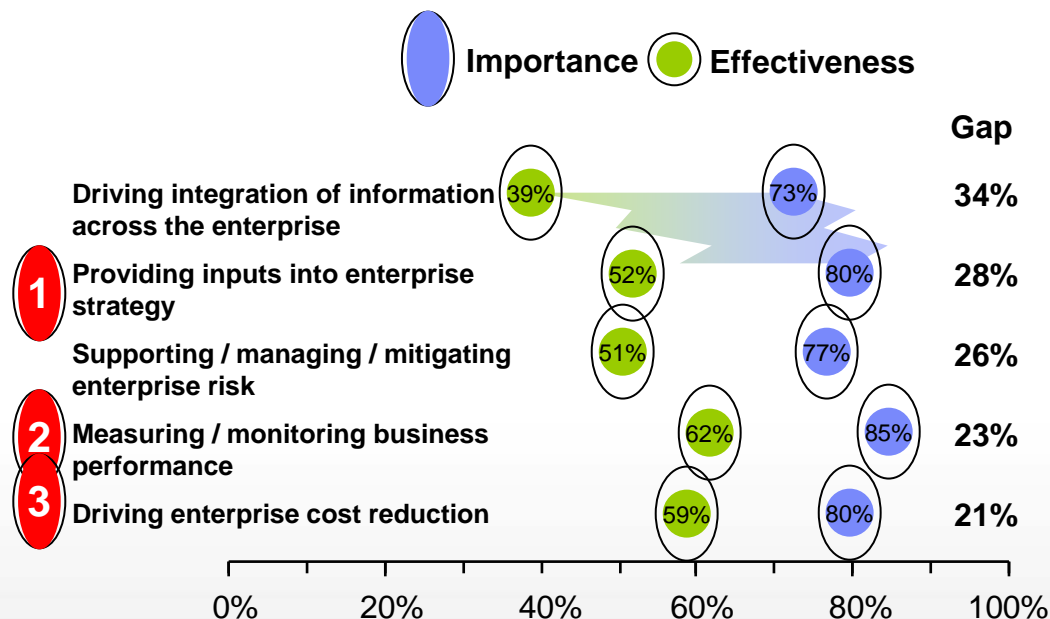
Importance Effectiveness

Gap

Driving integration of information across the enterprise 39% 73% 34%

1 Providing inputs into enterprise strategy 52% 80% 28%

Supporting / managing / mitigating enterprise risk 51% 77% 26%

2 Measuring / monitoring business performance 62% 85% 23%

3 Driving enterprise cost reduction 59% 80% 21%

0% 20% 40% 60% 80% 100%